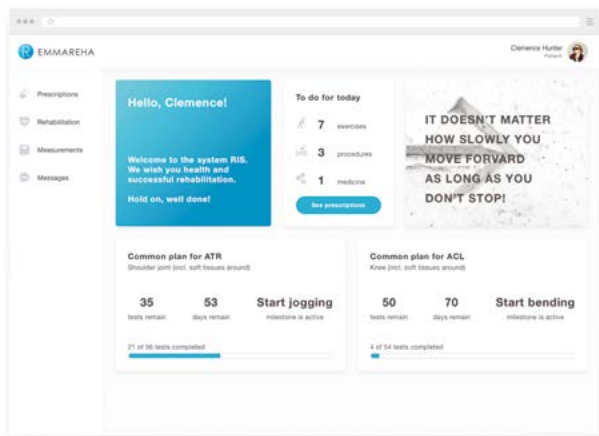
EMMAREHA

Clemence Hunter
Patient

Prescriptions
Rehabilitation
Measurements
Messages

Hello, Clemence!

Welcome to the system RIS. We wish you health and successful rehabilitation.

Hold on, well done!

To do for today

7 exercises
3 procedures
1 medicine

See prescriptions

IT DOESN'T MATTER HOW SLOWLY YOU MOVE FORWARD AS LONG AS YOU DON'T STOP!

Common plan for ATR
Shoulder joint (incl. soft tissues around)

35 tests remain
53 days remain
Start jogging milestone is active

21 of 56 tests completed

Common plan for ACL
Knee (incl. soft tissues around)

50 tests remain
70 days remain
Start bending milestone is active

4 of 54 tests completed